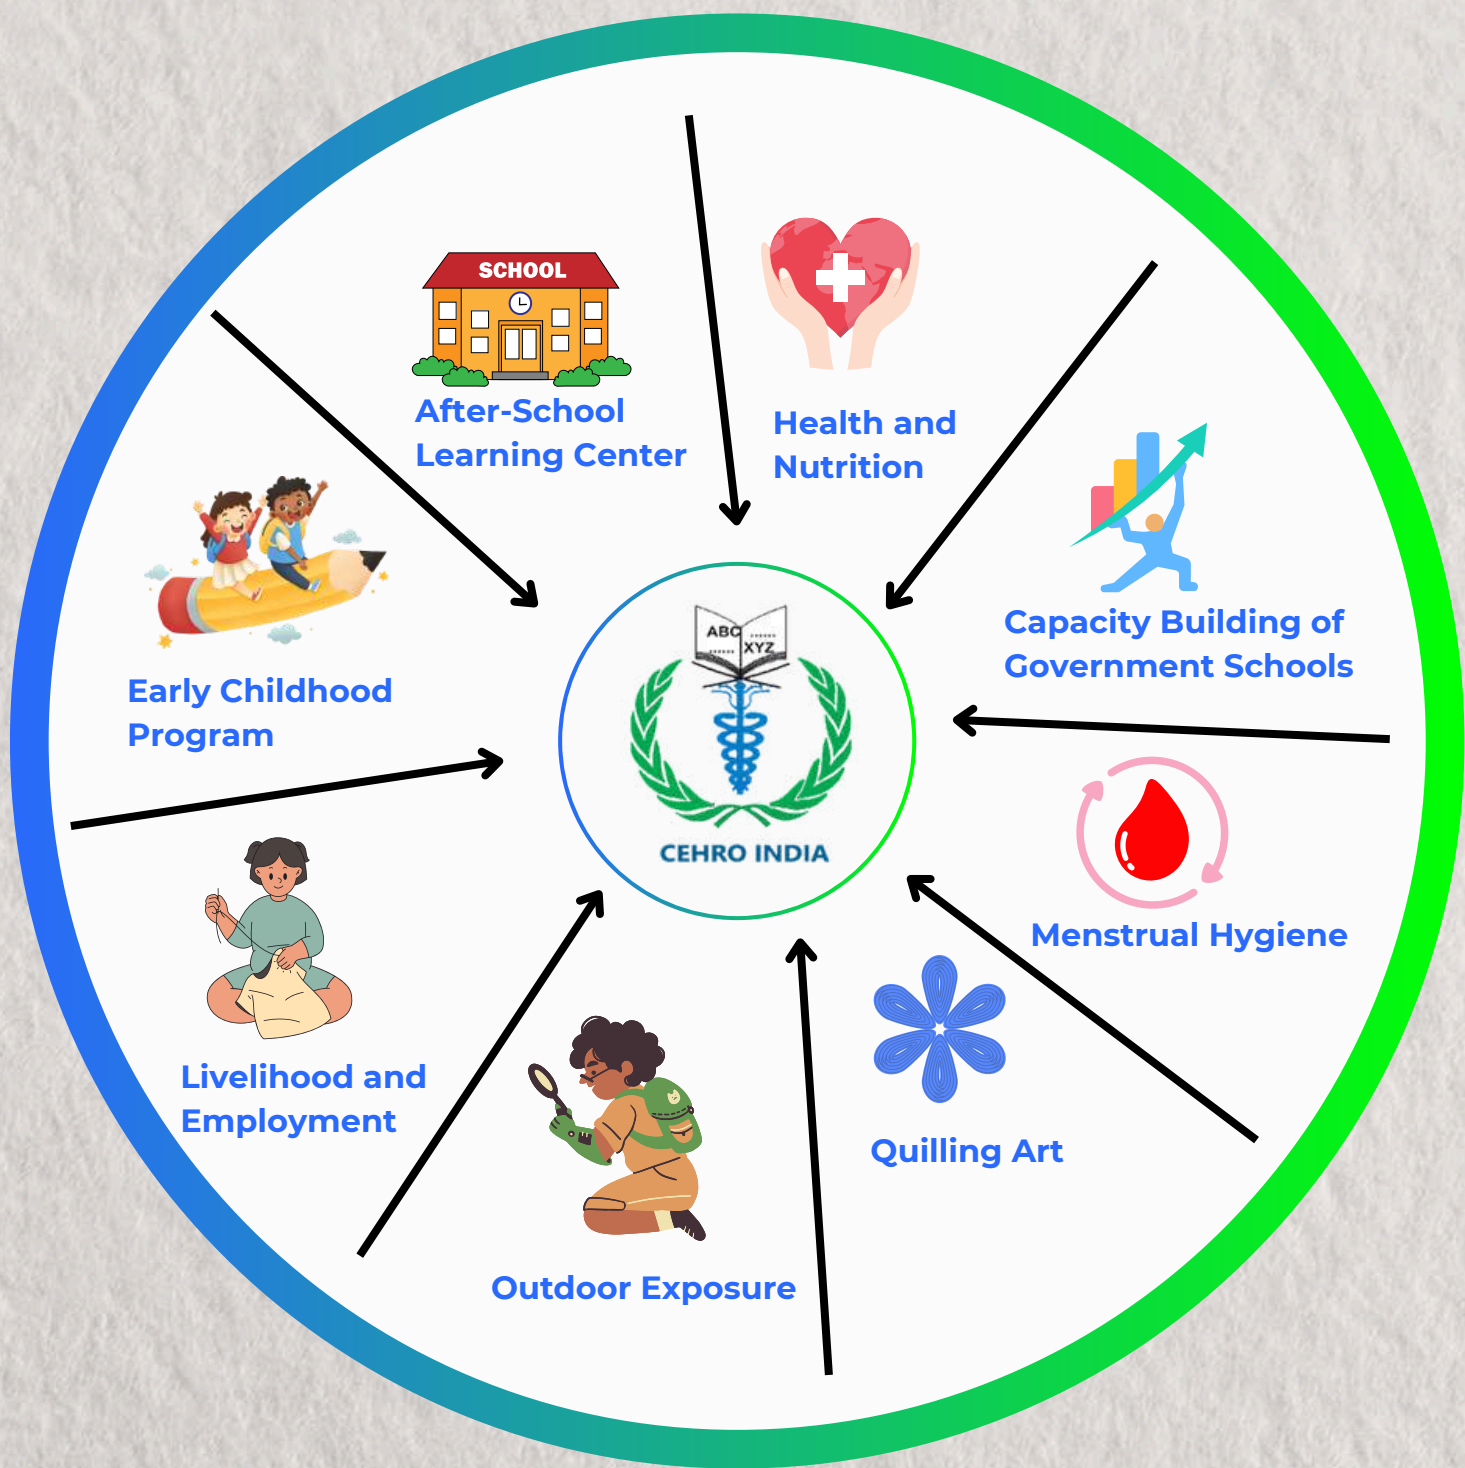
SCHOOL

After-School Learning Center

Health and Nutrition

Capacity Building of Government Schools

Early Childhood Program

ABC XYZ

CEHRO INDIA

Menstrual Hygiene

Livelihood and Employment

Quilling Art

Outdoor Exposure